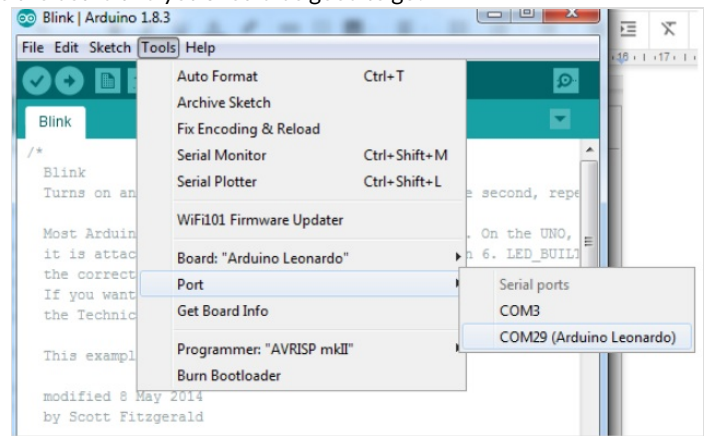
Blink | Arduino 1.8.3

File Edit Sketch Tools Help

Blink

/*
Blink
Turns on an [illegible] e second, repe

Most Arduin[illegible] . On the UNO,
it is attac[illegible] n 6. LED_BUILT
the correct
If you want
the Technic

This exampl

modified 8 May 2014
by Scott Fitzgerald

Auto Format Ctrl+T
Archive Sketch
Fix Encoding & Reload
Serial Monitor Ctrl+Shift+M
Serial Plotter Ctrl+Shift+L
WiFi101 Firmware Updater
Board: "Arduino Leonardo"
Port
Get Board Info
Programmer: "AVRISP mkII"
Burn Bootloader

Serial ports
COM3
COM29 (Arduino Leonardo)